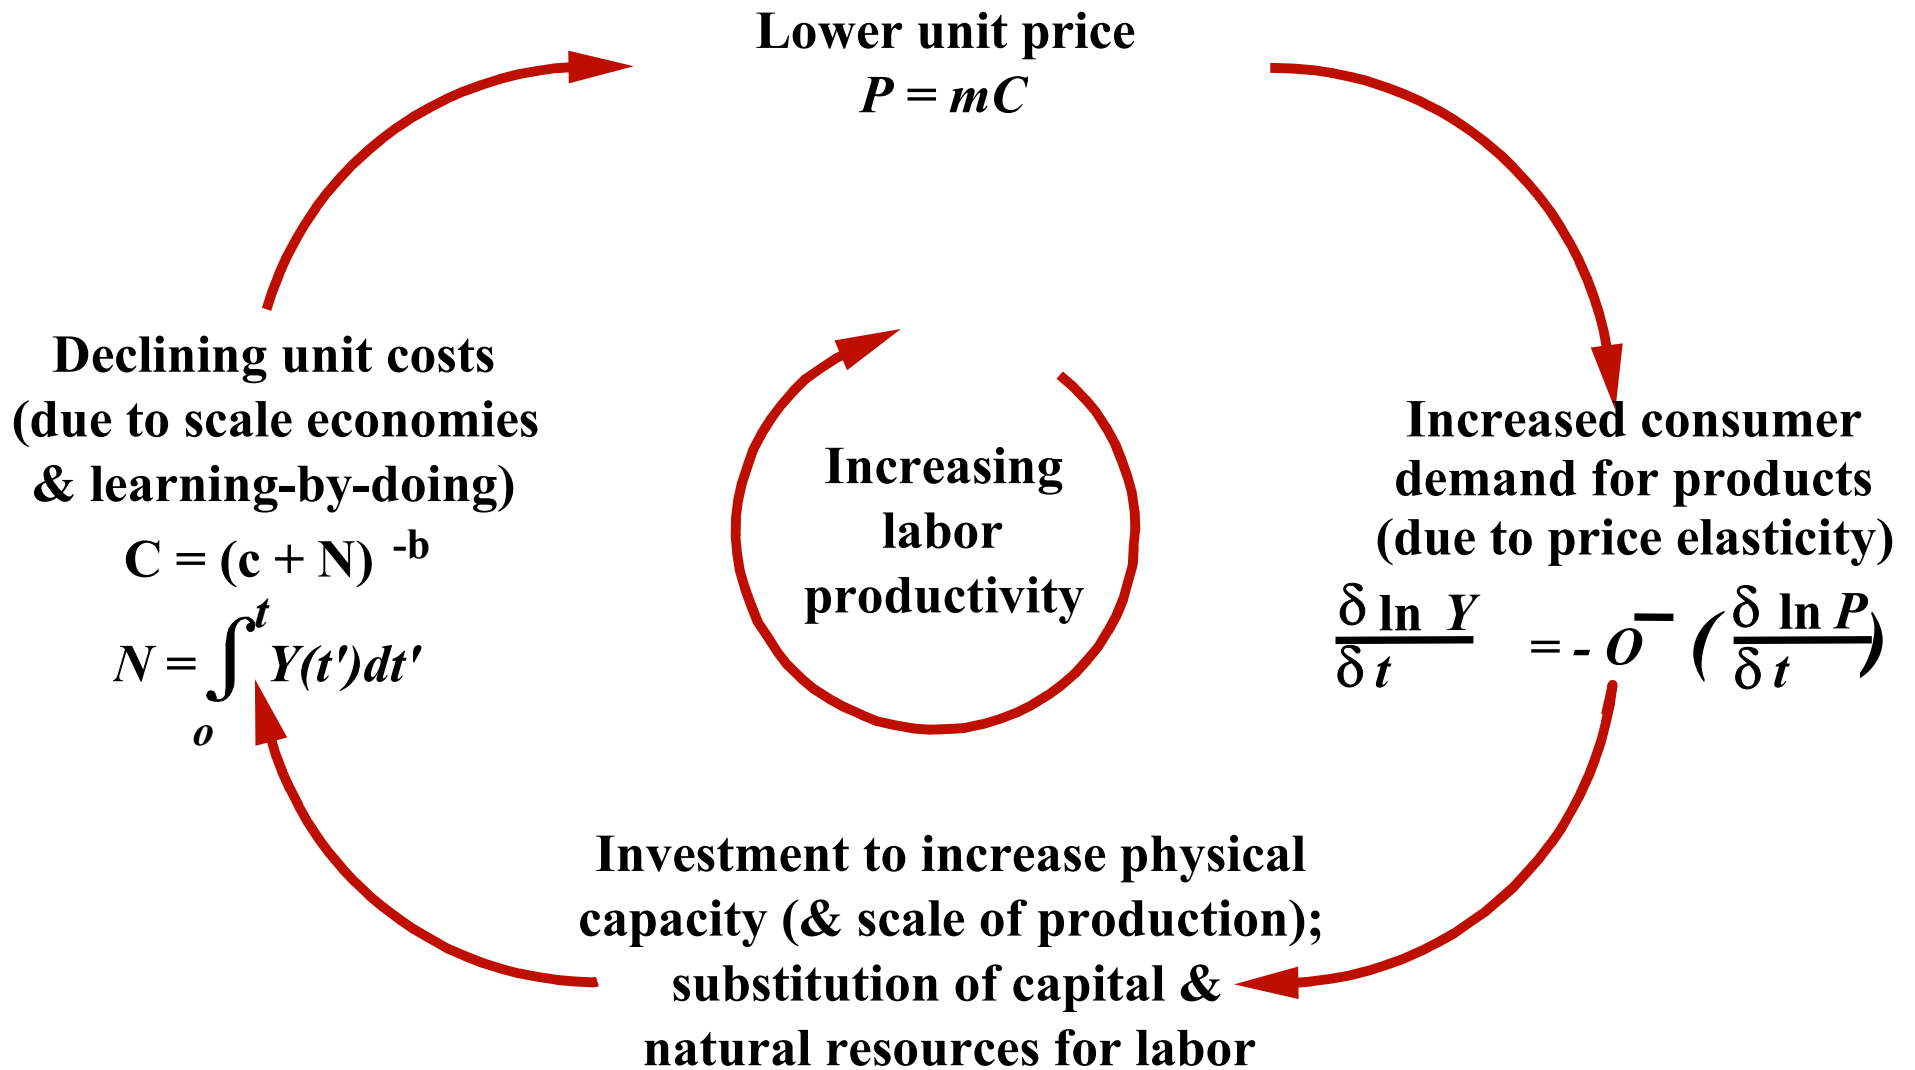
Lower unit price
$P = mC$

Increased consumer demand for products (due to price elasticity)
$\frac{\delta \ln Y}{\delta t} = - \bar{O} \left(\frac{\delta \ln P}{\delta t}\right)$

Increasing labor productivity

Declining unit costs (due to scale economies & learning-by-doing)
$C = (c + N)^{-b}$
$N = \int_o^t Y(t')dt'$

Investment to increase physical capacity (& scale of production); substitution of capital & natural resources for labor